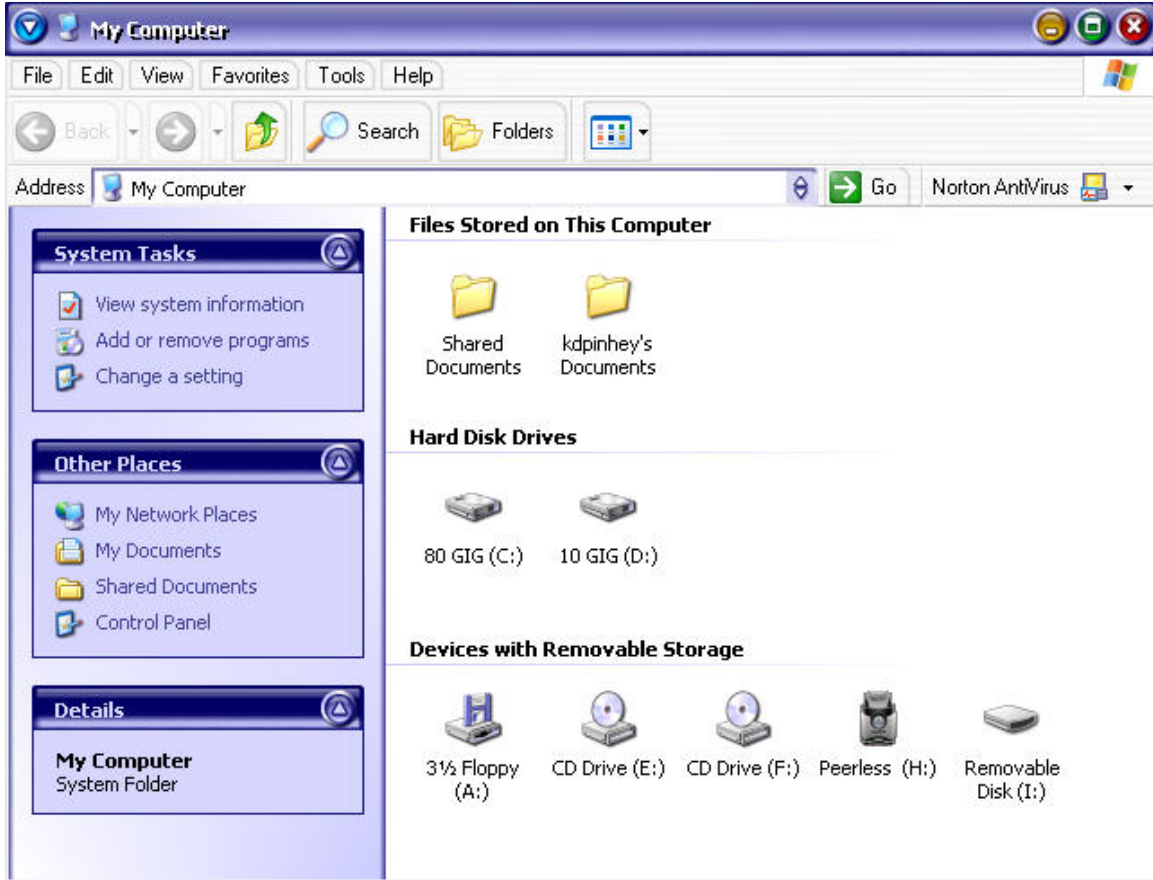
My Computer

File Edit View Favorites Tools Help

Back Search Folders

Address My Computer Go Norton AntiVirus

System Tasks

View system information
Add or remove programs
Change a setting

Other Places

My Network Places
My Documents
Shared Documents
Control Panel

Details

My Computer
System Folder

Files Stored on This Computer

Shared Documents
kdpinhey's Documents

Hard Disk Drives

80 GIG (C:)
10 GIG (D:)

Devices with Removable Storage

3½ Floppy (A:)
CD Drive (E:)
CD Drive (F:)
Peerless (H:)
Removable Disk (I:)